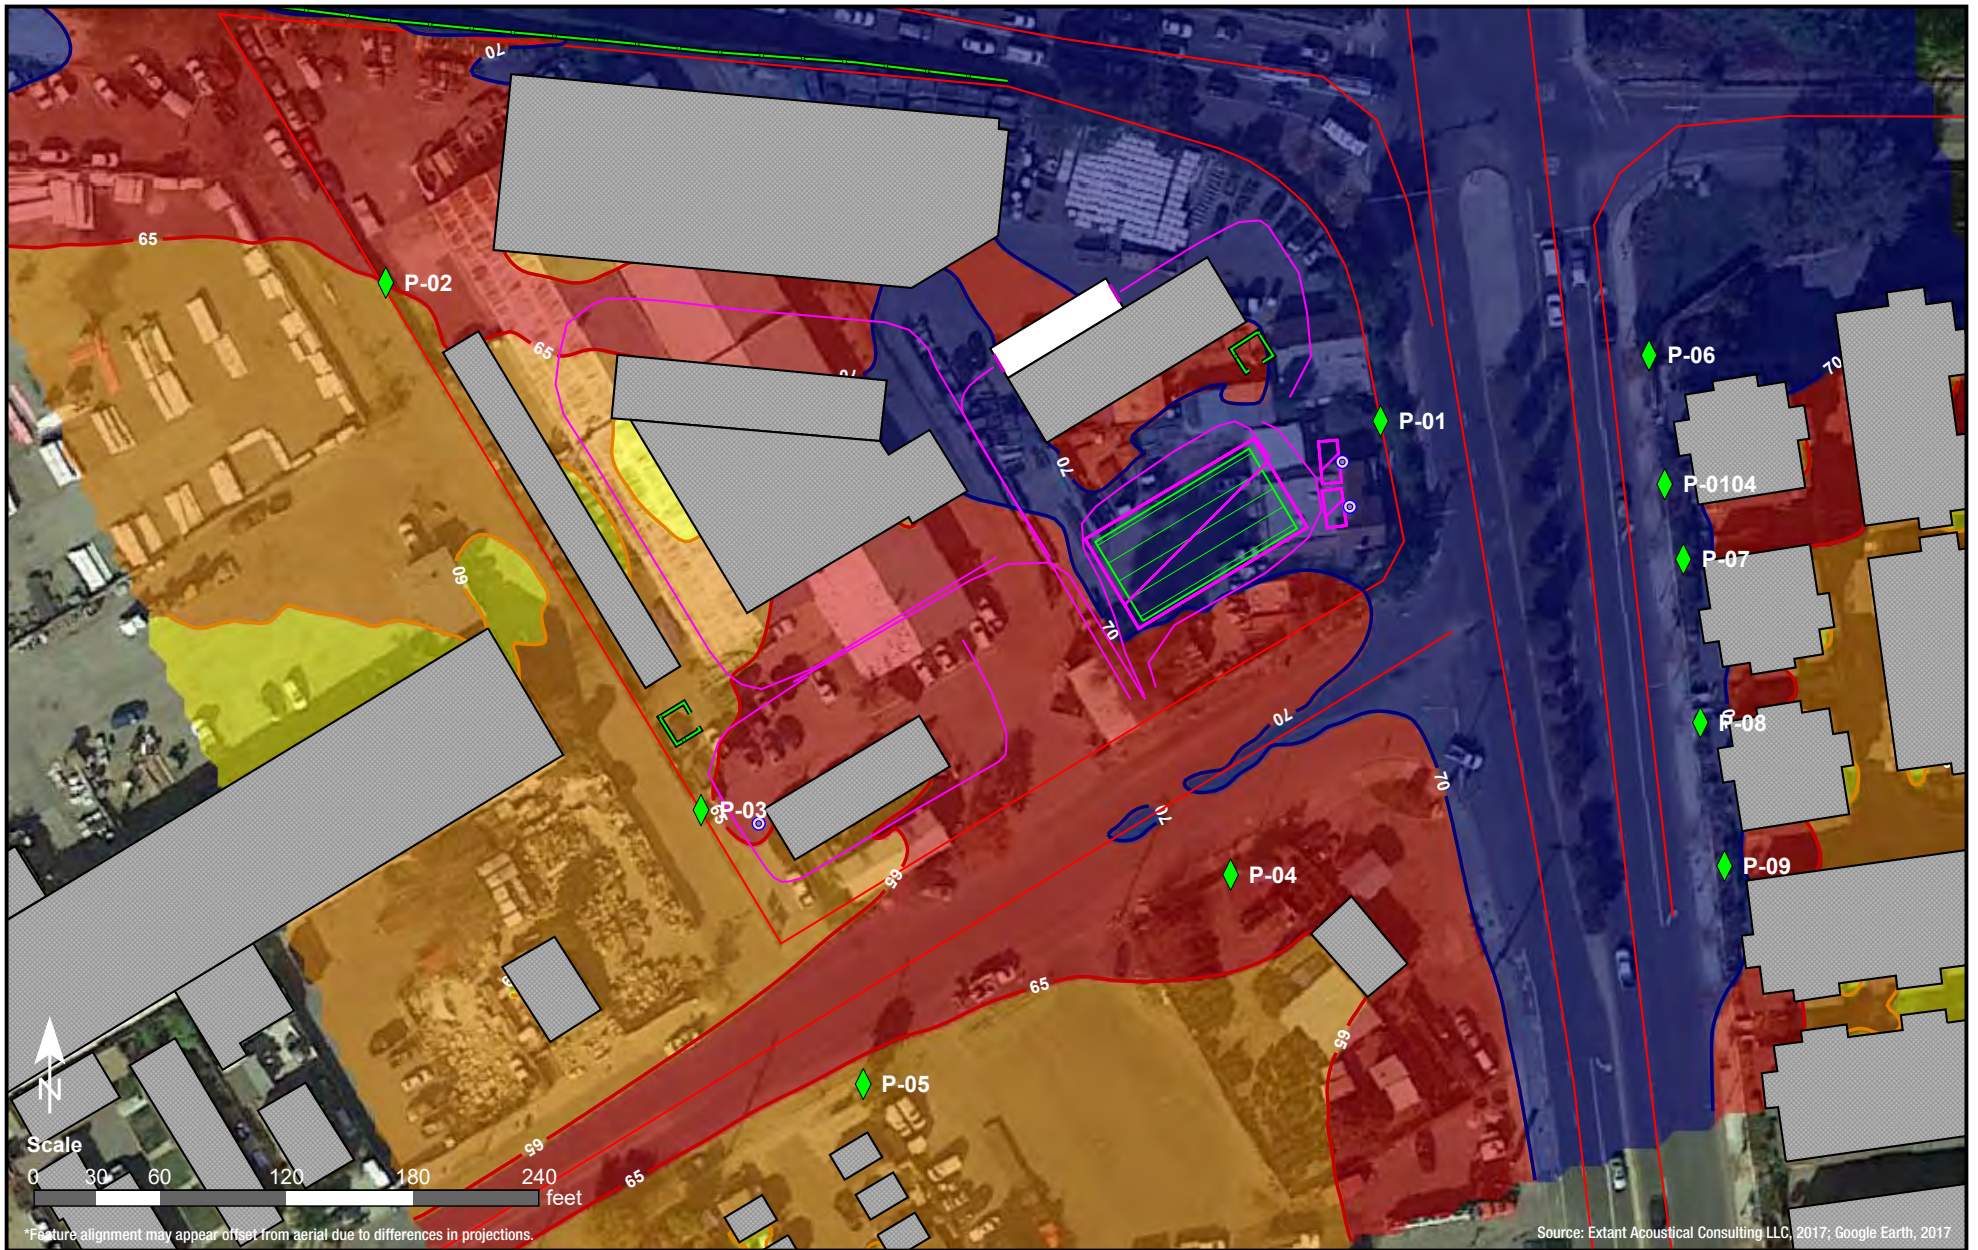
70
65
P-02
65
70
70
P-01
P-06
70
P-0104
P-07
60
70
70
P-08
70
P-03
65
70
P-09
P-04
65
65
65
P-05
N
Scale
0 30 60 120 180 240
feet
65
*Feature alignment may appear offset from aerial due to differences in projections.
Source: Extant Acoustical Consulting LLC, 2017; Google Earth, 2017